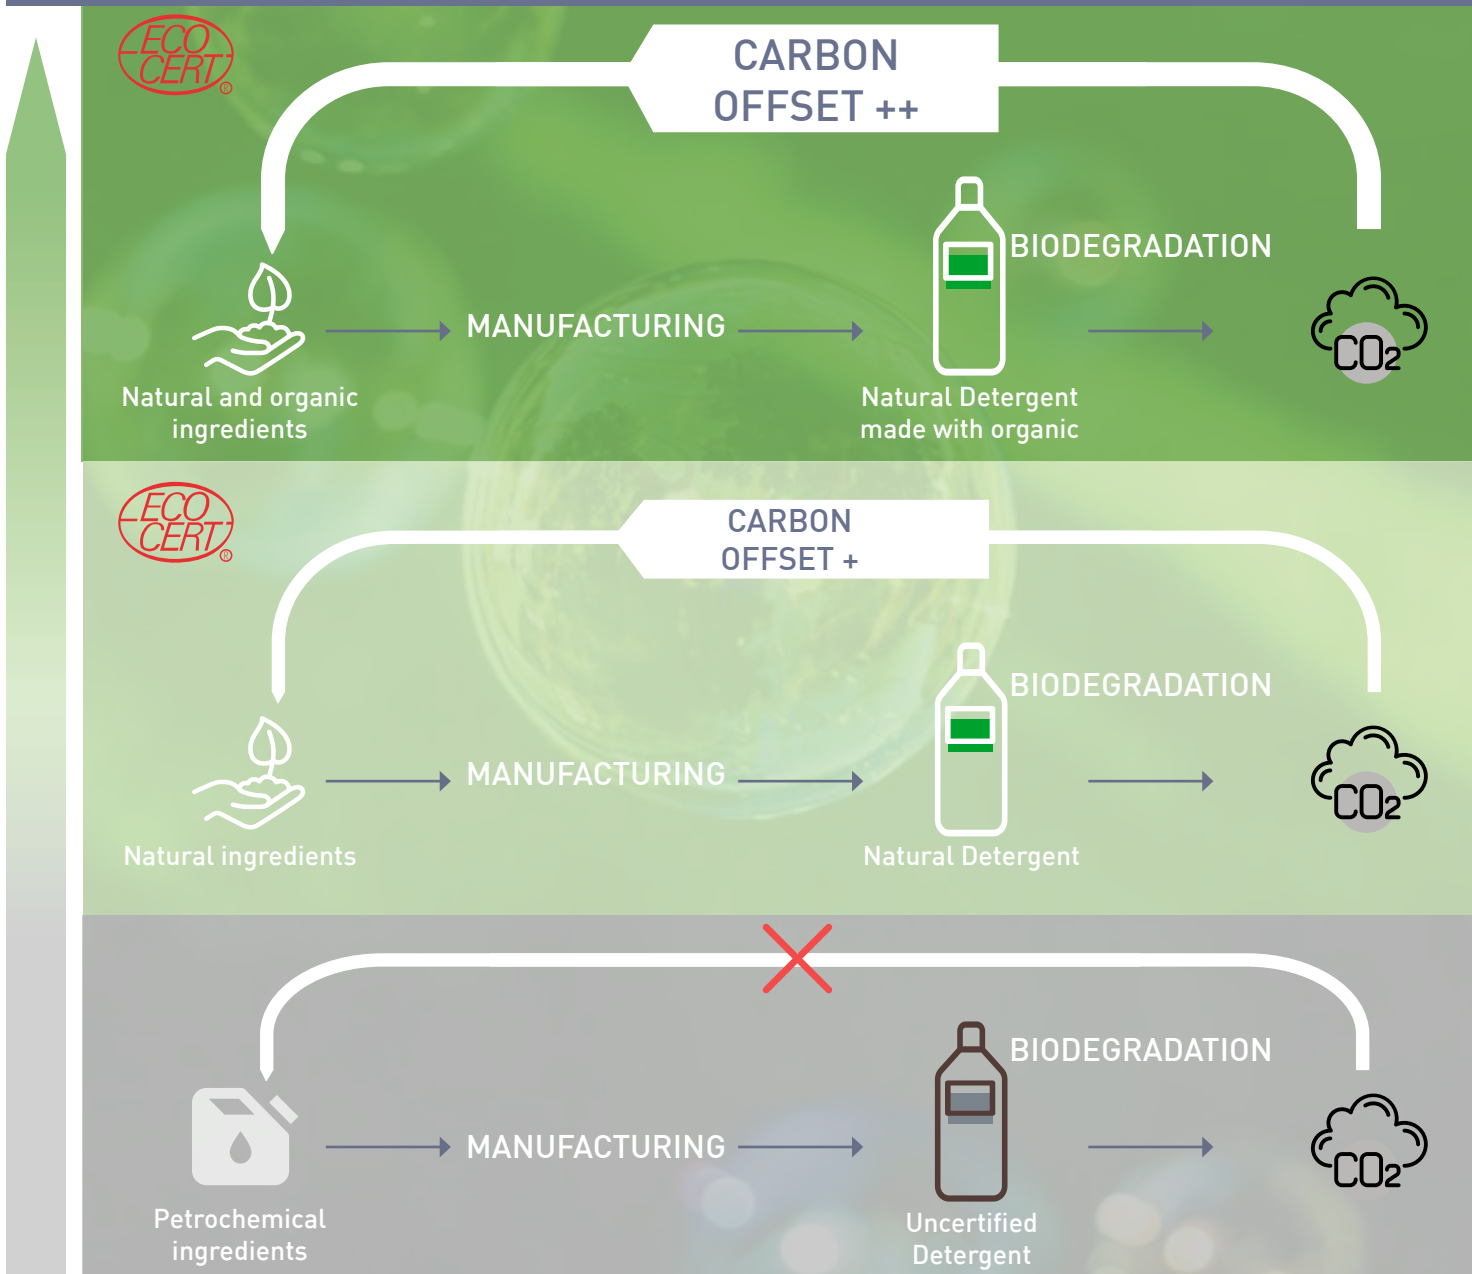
ECO CERT®

CARBON OFFSET ++

BIODEGRADATION

MANUFACTURING

$CO_2$

Natural and organic ingredients

Natural Detergent made with organic

ECO CERT®

CARBON OFFSET +

BIODEGRADATION

MANUFACTURING

$CO_2$

Natural ingredients

Natural Detergent

BIODEGRADATION

MANUFACTURING

$CO_2$

Petrochemical ingredients

Uncertified Detergent